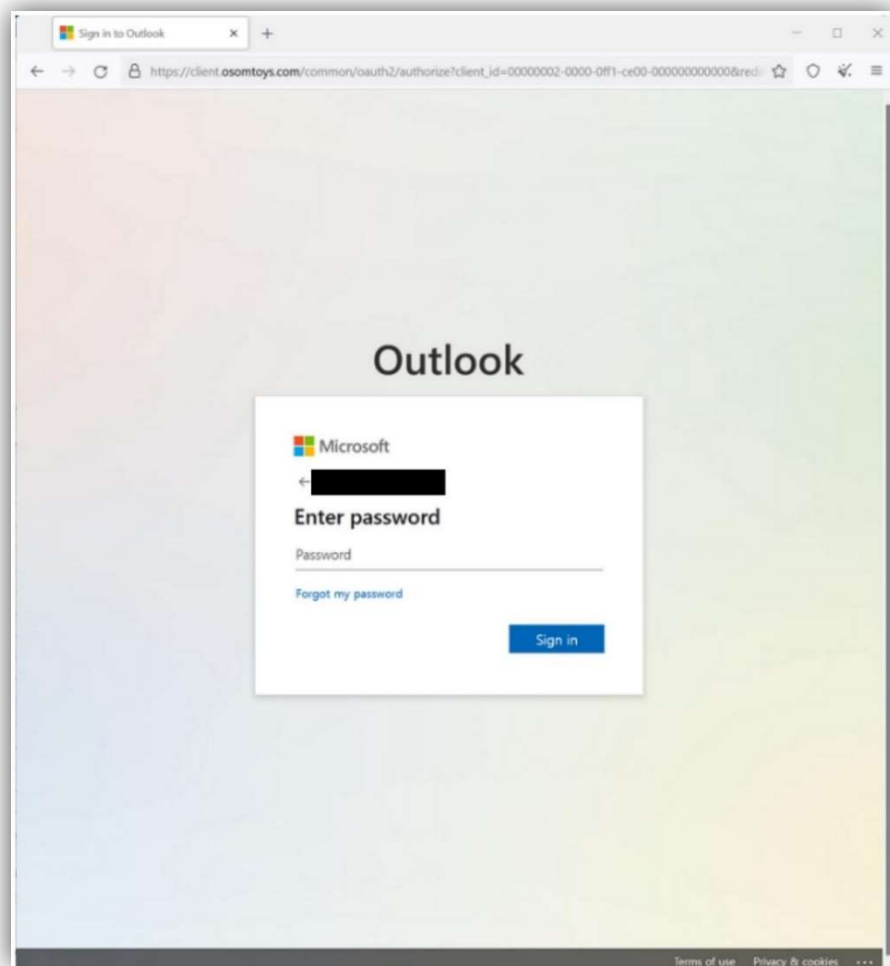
Sign in to Outlook

https://client.osomtoys.com/common/oauth2/authorize?client_id=00000002-0000-0ff1-ce00-000000000000&red

Outlook

Microsoft

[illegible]

Enter password

Password

Forgot my password

Sign in

Terms of use Privacy & cookies ...